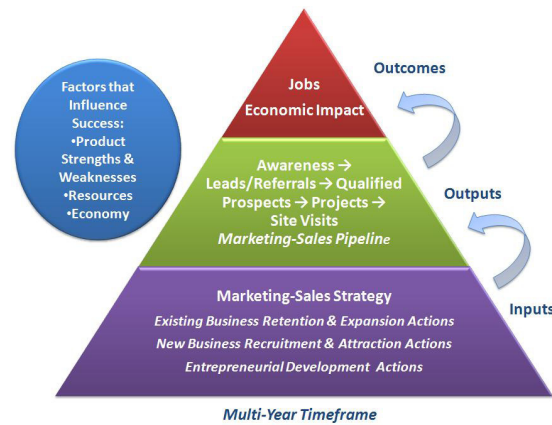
Factors that Influence Success:
•Product Strengths & Weaknesses
•Resources
•Economy

Jobs
Economic Impact

Outcomes

Awareness →
Leads/Referrals → Qualified Prospects → Projects → Site Visits
Marketing-Sales Pipeline

Outputs

Marketing-Sales Strategy
Existing Business Retention & Expansion Actions
New Business Recruitment & Attraction Actions
Entrepreneurial Development Actions

Inputs

Multi-Year Timeframe